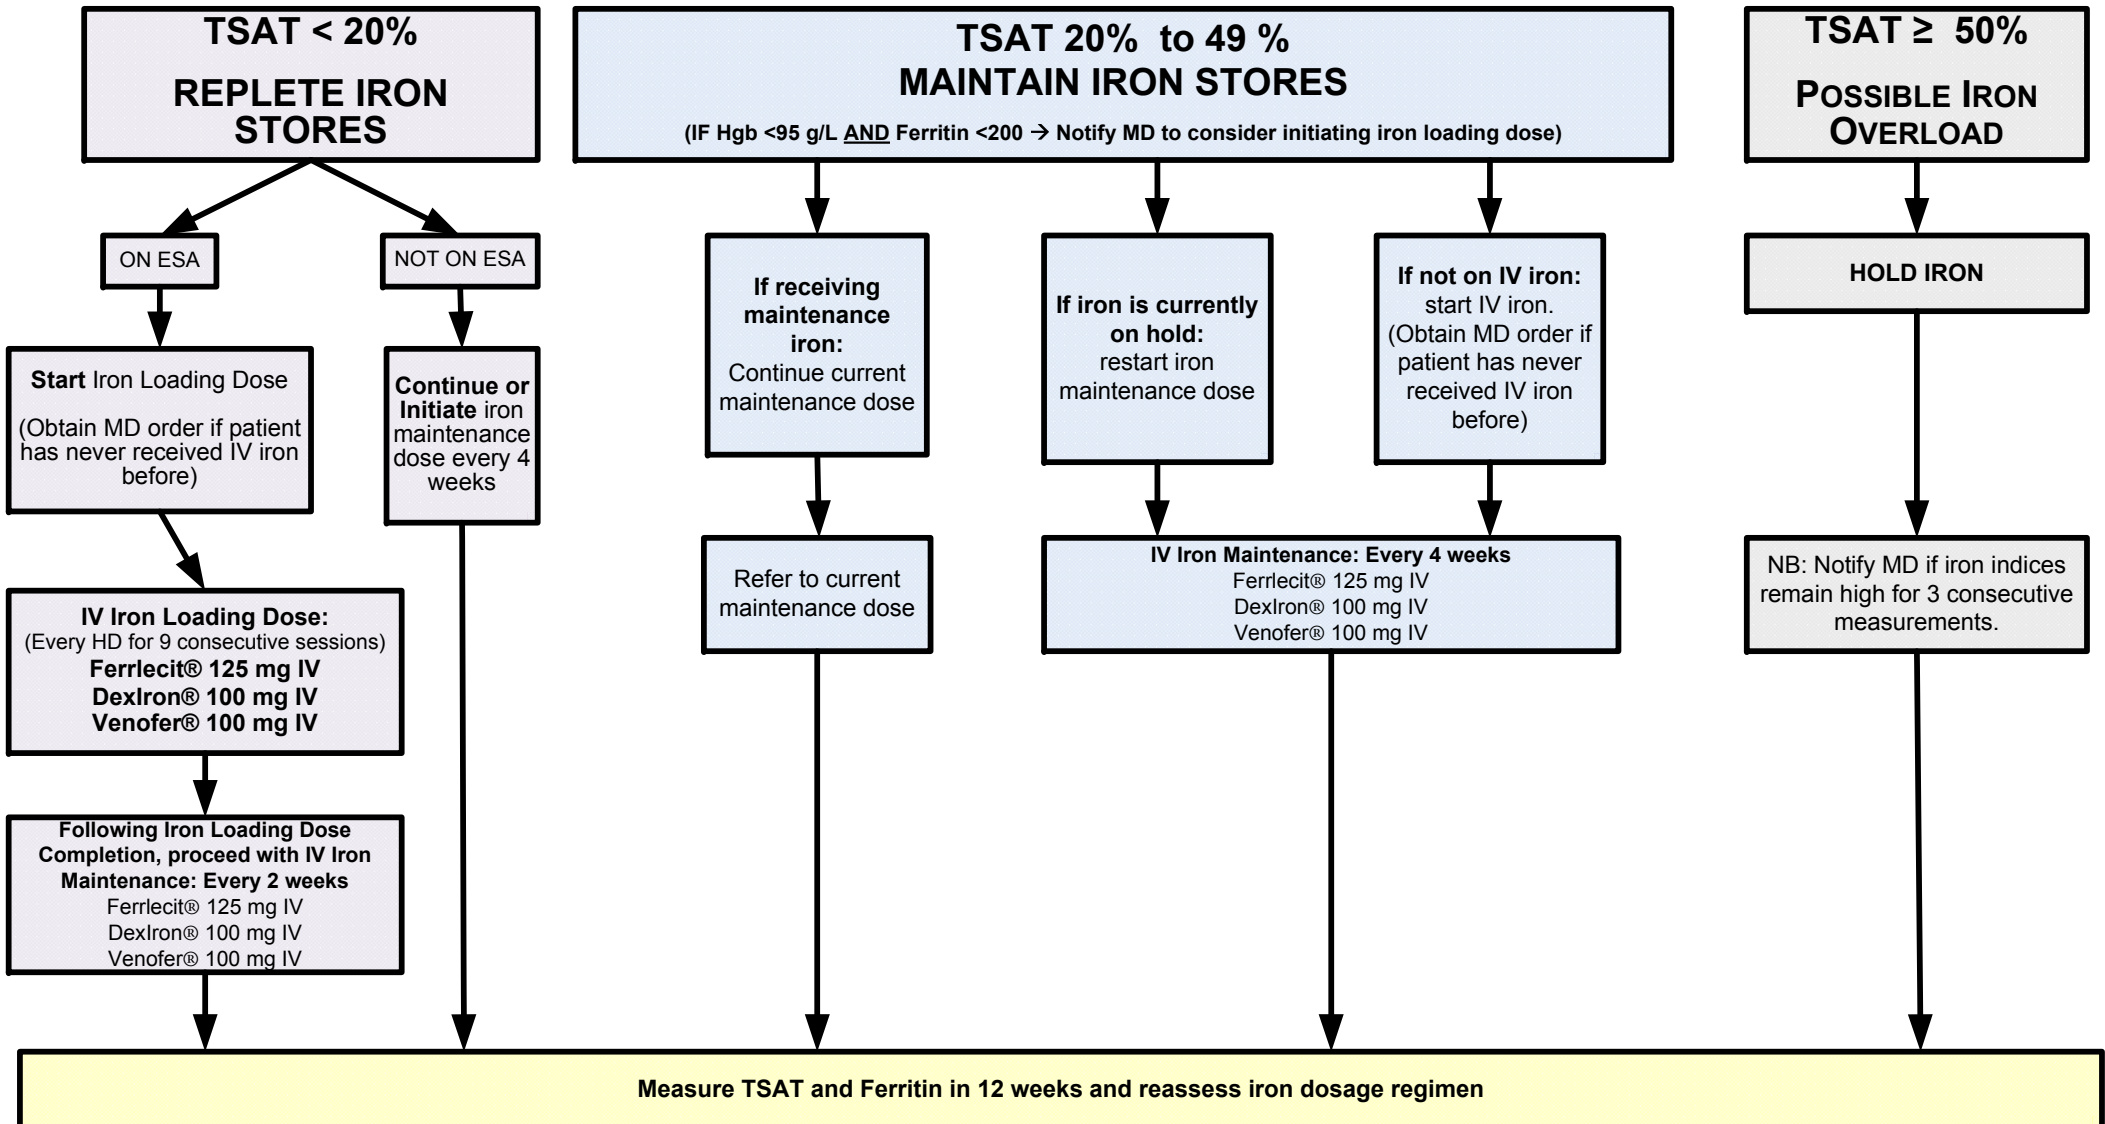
TSAT < 20%

REPLETE IRON STORES

ON ESA

Start Iron Loading Dose

(Obtain MD order if patient has never received IV iron before)

IV Iron Loading Dose:
(Every HD for 9 consecutive sessions)
Ferrlecit® 125 mg IV
DexIron® 100 mg IV
Venofer® 100 mg IV

Following Iron Loading Dose Completion, proceed with IV Iron Maintenance: Every 2 weeks
Ferrlecit® 125 mg IV
DexIron® 100 mg IV
Venofer® 100 mg IV

NOT ON ESA

Continue or Initiate iron maintenance dose every 4 weeks

TSAT 20% to 49 %
MAINTAIN IRON STORES
(IF Hgb <95 g/L AND Ferritin <200 → Notify MD to consider initiating iron loading dose)

If receiving maintenance iron:
Continue current maintenance dose

Refer to current maintenance dose

If iron is currently on hold:
restart iron maintenance dose

If not on IV iron:
start IV iron.
(Obtain MD order if patient has never received IV iron before)

IV Iron Maintenance: Every 4 weeks
Ferrlecit® 125 mg IV
DexIron® 100 mg IV
Venofer® 100 mg IV

TSAT ≥ 50%

POSSIBLE IRON OVERLOAD

HOLD IRON

NB: Notify MD if iron indices remain high for 3 consecutive measurements.

Measure TSAT and Ferritin in 12 weeks and reassess iron dosage regimen